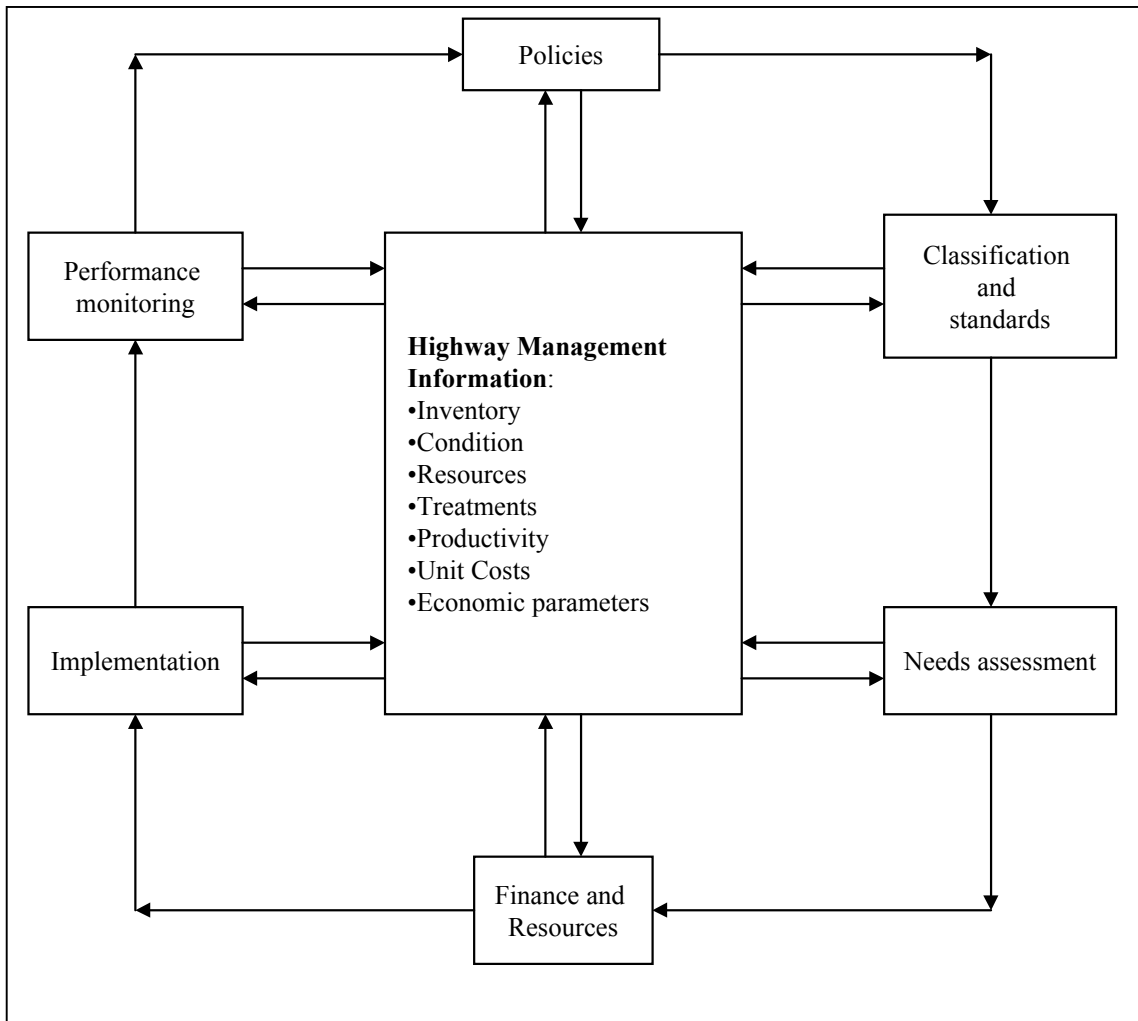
Policies

Performance monitoring

Highway Management Information:
•Inventory
•Condition
•Resources
•Treatments
•Productivity
•Unit Costs
•Economic parameters

Classification and standards

Implementation

Needs assessment

Finance and Resources